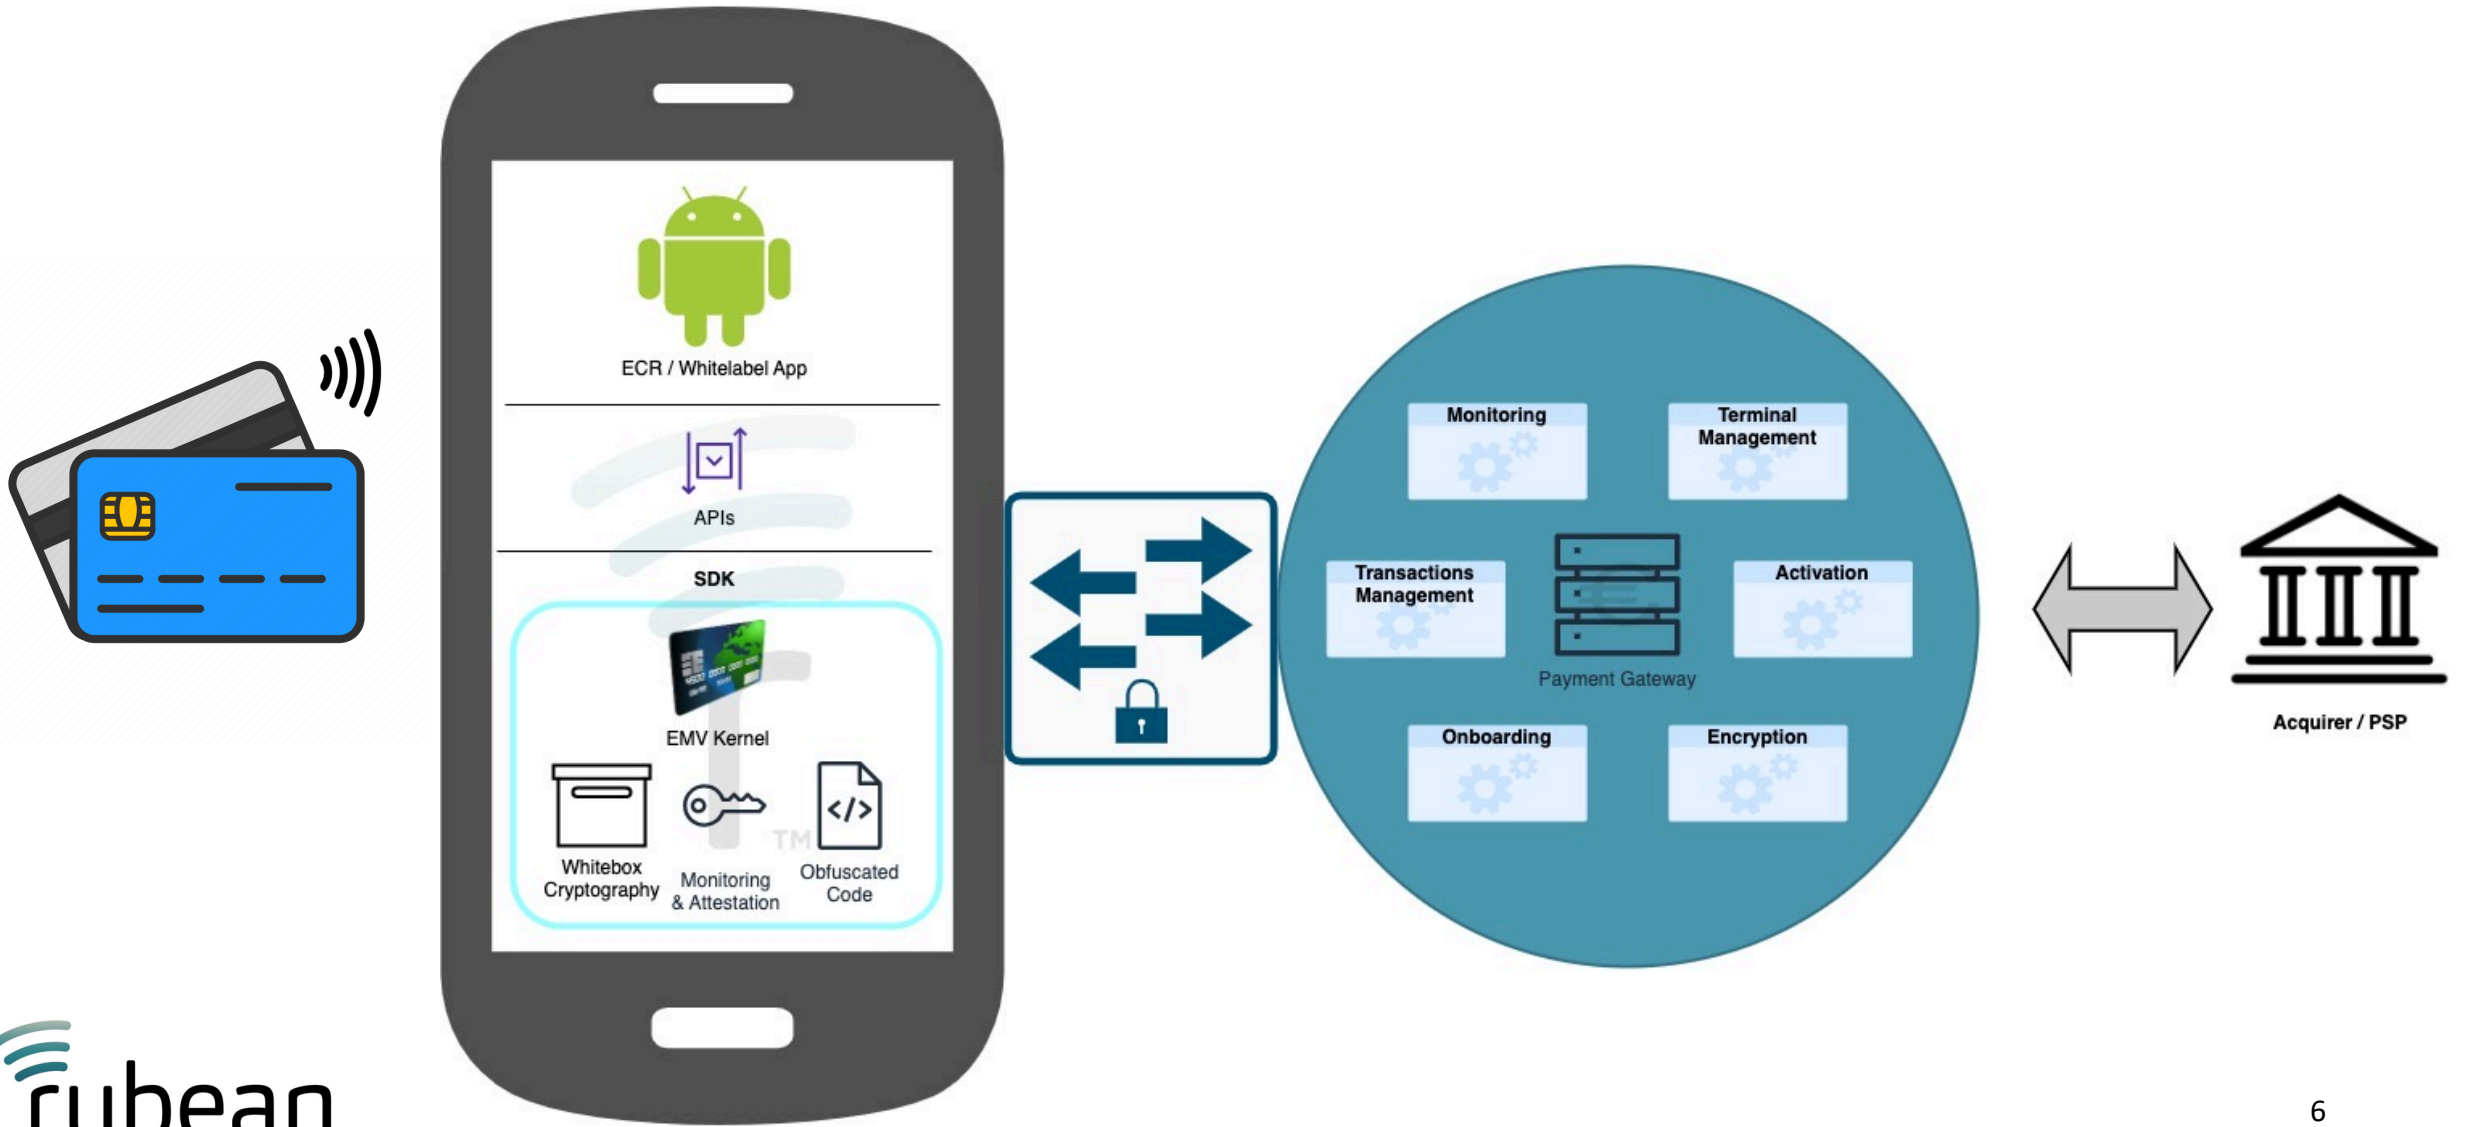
ECR / Whitelabel App

APIs

SDK

EMV Kernel

Whitebox Cryptography

Monitoring & Attestation

Obfuscated Code

Monitoring

Terminal Management

Transactions Management

Activation

Payment Gateway

Onboarding

Encryption

Acquirer / PSP

rubean

6